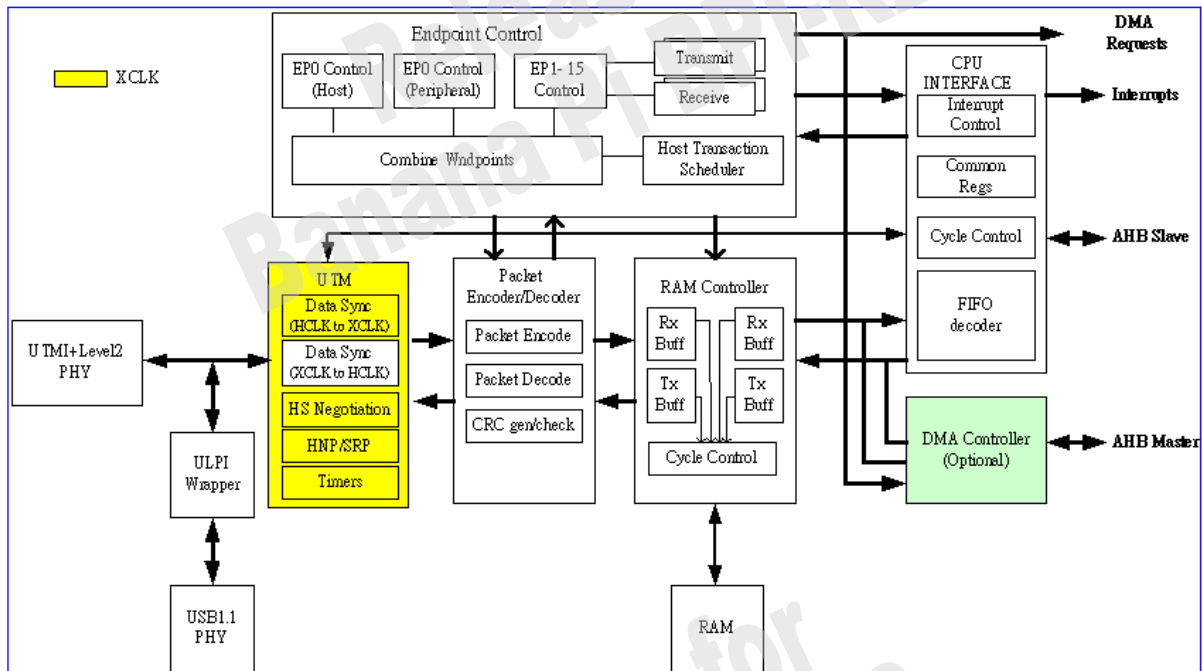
XCLK

Endpoint Control

EP0 Control (Host)

EP0 Control (Peripheral)

EP1- 15 Control

Transmit

Receive

Combine Wndpoints

Host Transaction Scheduler

DMA Requests

CPU INTERFACE

Interrupt Control

Interrupts

Common Regs

Cycle Control

AHB Slave

FIFO decoder

UTM

Data Sync (HCLK to XCLK)

Data Sync (XCLK to HCLK)

HS Negotiation

HNP/SRP

Timers

Packet Encoder/Decoder

Packet Encode

Packet Decode

CRC gen/check

RAM Controller

Rx Buff

Rx Buff

Tx Buff

Tx Buff

Cycle Control

UTMI+Level2 PHY

ULPI Wrapper

USB1.1 PHY

DMA Controller (Optional)

AHB Master

RAM

Release Banana Pi BPI-M2 for